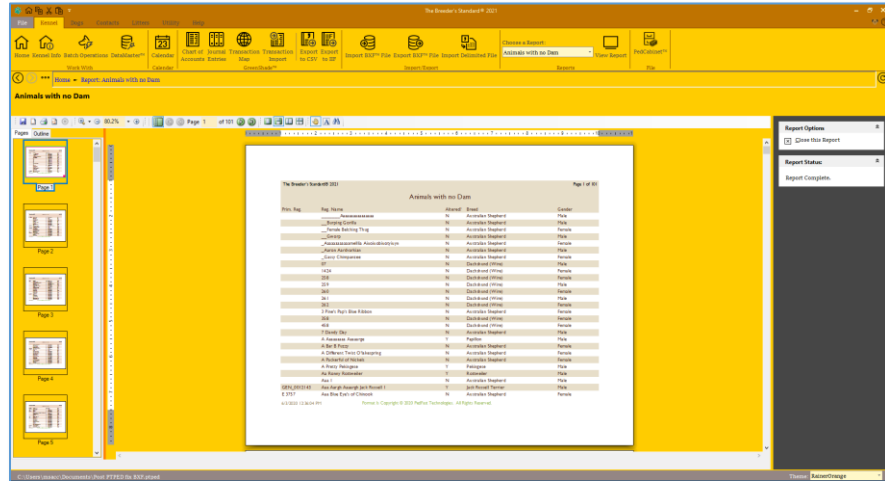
The Breeder's Standard™ 2021

File Kennel Dogs Contacts Litters Utility Help

Home Kennel Info Batch Operations DataMaster™ Calendar Chart of Accounts Journal Entries Transaction Map Transaction Import Export to CSV Export to ISF Export BSF™ File Export BKF™ File Import Delimited File Choose a Report: Animals with no Dam View Report PedCalculus™

Work With Calendar GreenBooks™ Import/Export Reports File

Home ▸ Report: Animals with no Dam

Animals with no Dam

Page 1 of 101 90.2%

Pages Outline

Page 1
Page 2
Page 3
Page 4
Page 5

The Breeder's Standard® 2021 Page 1 of 101

Animals with no Dam

| Prim. Reg. | Reg. Name | Alive? | Breed | Gender |
|---|---|---|---|---|
| | ___Aaaaaaaaaaaaa | N | Australian Shepherd | Male |
| | __Burping Gorilla | N | Australian Shepherd | Male |
| | __Female Belching Thug | N | Australian Shepherd | Female |
| | __Gossip | N | Australian Shepherd | Male |
| | _Aaaaaaaaaaaaaaaffe Absolutelycrylyn | N | Australian Shepherd | Female |
| | _Aaron Aardvarkian | N | Australian Shepherd | Male |
| | _Corny Chimpanzee | N | Australian Shepherd | Male |
| | 07 | N | Dachshund (Wire) | Male |
| | 1434 | N | Dachshund (Wire) | Female |
| | 208 | N | Dachshund (Wire) | Female |
| | 229 | N | Dachshund (Wire) | Male |
| | 260 | N | Dachshund (Wire) | Female |
| | 261 | N | Dachshund (Wire) | Male |
| | 263 | N | Dachshund (Wire) | Female |
| | 3 Pooh's Peg'r Blue Ribbon | N | Dachshund (Wire) | Male |
| | 308 | N | Dachshund (Wire) | Female |
| | 408 | N | Dachshund (Wire) | Female |
| | 7 Bends Sky | N | Australian Shepherd | Male |
| | A Awesome Awesome | Y | Papillon | Male |
| | A Bar B Fuzzy | N | Australian Shepherd | Female |
| | A Different Twist O'Mooring | N | Australian Shepherd | Female |
| | A Butterful of Nickels | N | Australian Shepherd | Female |
| | A Pretty Pekingese | Y | Pekingese | Male |
| | Aa Kiesey Kulemeeter | Y | Kulemeeter | Male |
| | Aaa 1 | N | Australian Shepherd | Male |
| GBHL 2012143 | Aaa Aargh Aaaargh Jack Russell 1 | Y | Jack Russell Terrier | Male |
| E 3757 | Aaa Blue Earl of Crimson | N | Australian Shepherd | Female |

Format is Copyright © 2021 PedTech Technologies. All Rights Reserved.

Report Options
Close this Report

Report Status
Report Complete.

C:\Users\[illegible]\Documents\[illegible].bsf

Theme: KaiserOrange